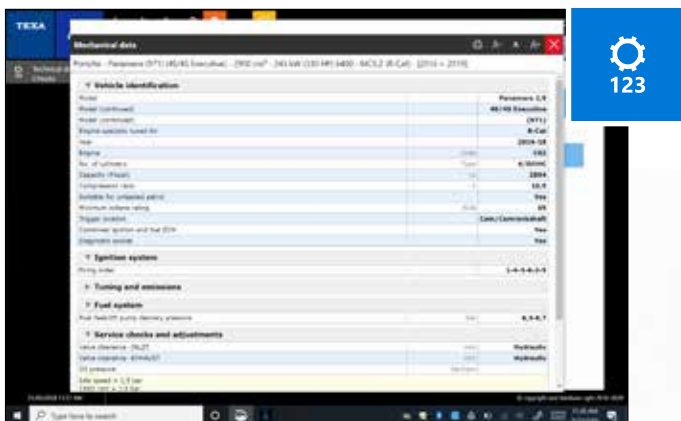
TEXA

Mechanical data

Porsche - Panamera (971) (4E/4S Executive) - 2900 cm³ - 243 kW (330 HP) 6400 - MCS.Z (8-Cal) - [2016 > 2019]

Vehicle identification

| | | |
|---|---|---|
| Model | | Panamera 2,9 |
| Model (continued) | | 4E/4S Executive |
| Model (continued) | | (971) |
| Engine specially tuned for | | 8-Cal |
| Year | | 2016-18 |
| Engine | | CSZ |
| No. of cylinders | | 6/DOHC |
| Capacity (Fiscal) | | 2894 |
| Compression ratio | | 10.5 |
| Suitable for unleaded petrol | | Yes |
| Minimum octane rating | | 95 |
| Trigger location | | Cam/Camshaft |
| Combined ignition and fuel ECU | | Yes |
| Diagnostic socket | | Yes |

Ignition system

| | |
|---|---|
| Firing order | 1-4-3-6-2-5 |

Tuning and emissions

Fuel system

| | | |
|---|---|---|
| Fuel feed/lift pump delivery pressure | bar | 6,5-6,7 |

Service checks and adjustments

| | | |
|---|---|---|
| Valve clearance - INLET | mm | Hydraulic |
| Valve clearance - EXHAUST | mm | Hydraulic |
| Oil pressure | bar/rpm | |

Idle speed = 1,5 bar
1500 rpm = 1,8 bar

123

Type here to search